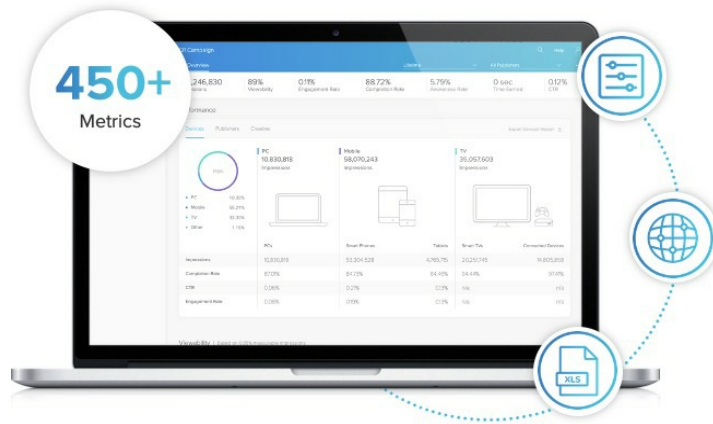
450+
Metrics

All Campaign
Overview
246,830
89%
Viewability
0.11%
Engagement Rate
88.72%
Completion Rate
5.79%
Awareness Rate
0 sec
Time Gained
0.12%
CTR

Performance
Devices
Publishers
Creative

PC
10,830,818
Impressions
Mobile
58,070,243
Impressions
TV
35,057,603
Impressions

PC
Mobile
TV
Other

| | PCs | Smart Phones | Tablets | Smart TVs | Connected Devices |
|---|---|---|---|---|---|
| Impressions | 10,830,818 | 53,304,528 | 4,765,715 | 20,251,745 | 14,805,858 |
| Completion Rate | 87.01% | 87.13% | 84.46% | 94.41% | 97.41% |
| CTR | 0.06% | 0.27% | 0.13% | n/a | n/a |
| Engagement Rate | 0.06% | 0.19% | 0.13% | n/a | n/a |

Viewability

XLS